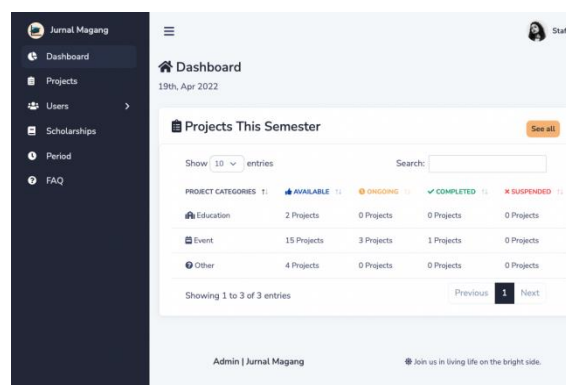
Jurnal Magang
Dashboard
Projects
Users
Scholarships
Period
FAQ

Staf

Dashboard
19th, Apr 2022

Projects This Semester
See all

Show 10 entries
Search:

| PROJECT CATEGORIES | AVAILABLE | ONGOING | COMPLETED | SUSPENDED |
|---|---|---|---|---|
| Education | 2 Projects | 0 Projects | 0 Projects | 0 Projects |
| Event | 15 Projects | 3 Projects | 1 Projects | 0 Projects |
| Other | 4 Projects | 0 Projects | 0 Projects | 0 Projects |

Showing 1 to 3 of 3 entries
Previous 1 Next

Admin | Jurnal Magang
Join us in living life on the bright side.